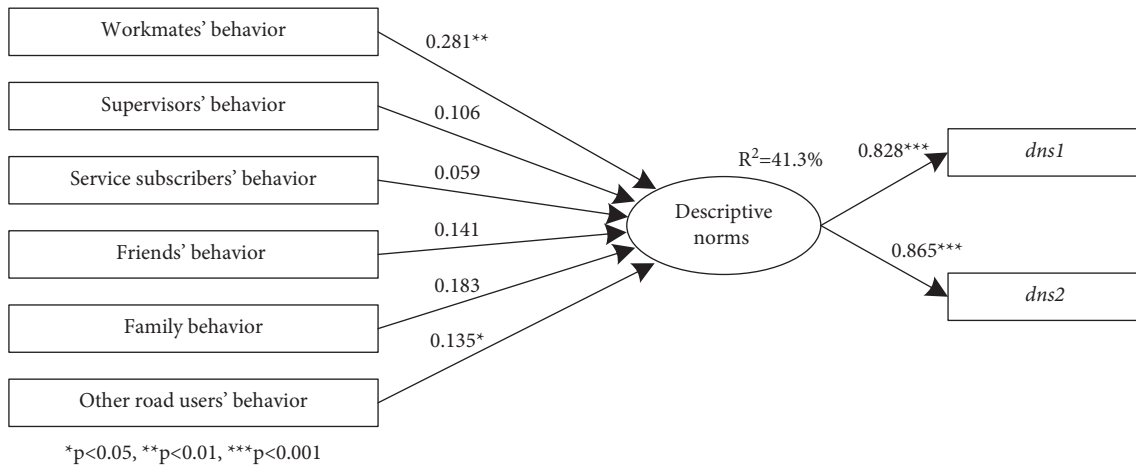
Workmates' behavior

0.281**

Supervisors' behavior

0.106

Service subscribers' behavior

0.059

Friends' behavior

0.141

Family behavior

0.183

0.135*

Other road users' behavior

$R^2$=41.3%

Descriptive norms

0.828***

dns1

0.865***

dns2

*p<0.05, **p<0.01, ***p<0.001